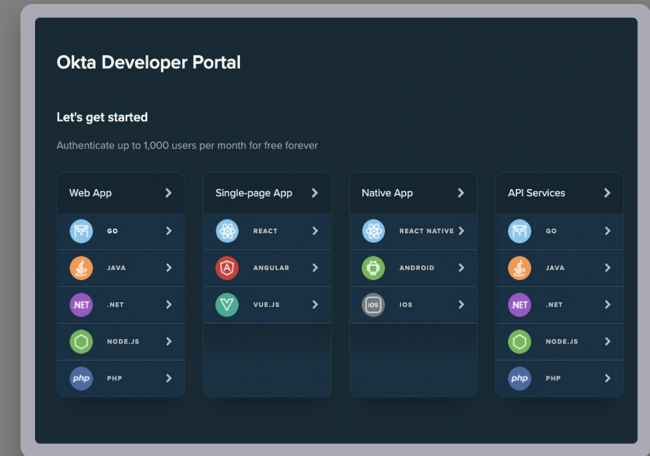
Okta Developer Portal

Let's get started

Authenticate up to 1,000 users per month for free forever

Web App
GO
JAVA
.NET .NET
NODE.JS
php PHP

Single-page App
REACT
ANGULAR
VUE.JS

Native App
REACT NATIVE
ANDROID
iOS IOS

API Services
GO
JAVA
.NET .NET
NODE.JS
php PHP